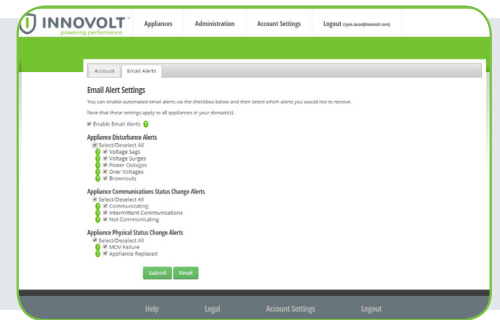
INNOVOLT™
powering performance

Appliances Administration Account Settings Logout (lynn.lucas@innovolt.com)

Account Email Alerts

Email Alert Settings

You can enable automated email alerts via the checkbox below and then select which alerts you would like to receive.

Note that these settings apply to all appliances in your domain(s).

Enable Email Alerts ?

Appliance Disturbance Alerts
Select/Deselect All
? Voltage Sags
? Voltage Surges
? Power Outages
? Over Voltages
? Brownouts

Appliance Communications Status Change Alerts
Select/Deselect All
? Communicating
? Intermittent Communications
? Not Communicating

Appliance Physical Status Change Alerts
Select/Deselect All
? MOV Failure
? Appliance Replaced

Submit Reset

Help Legal Account Settings Logout